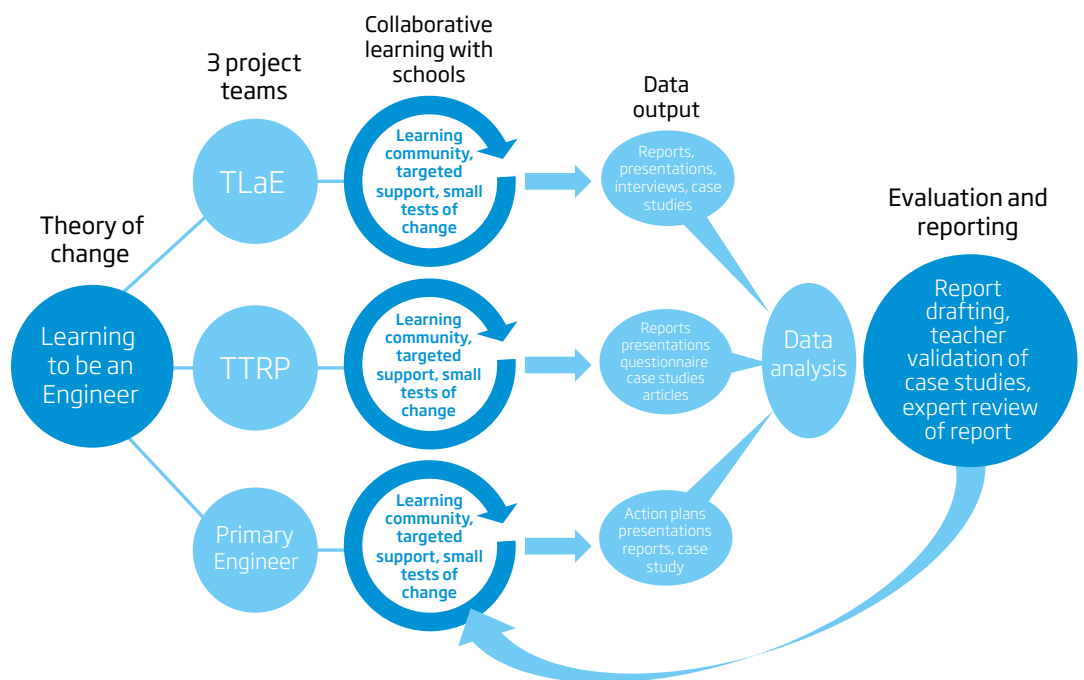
Theory of change

Learning to be an Engineer

3 project teams

TLaE

TTRP

Primary Engineer

Collaborative learning with schools

Learning community, targeted support, small tests of change

Learning community, targeted support, small tests of change

Learning community, targeted support, small tests of change

Data output

Reports, presentations, interviews, case studies

Reports presentations questionnaire case studies articles

Action plans presentations reports, case study

Data analysis

Evaluation and reporting

Report drafting, teacher validation of case studies, expert review of report